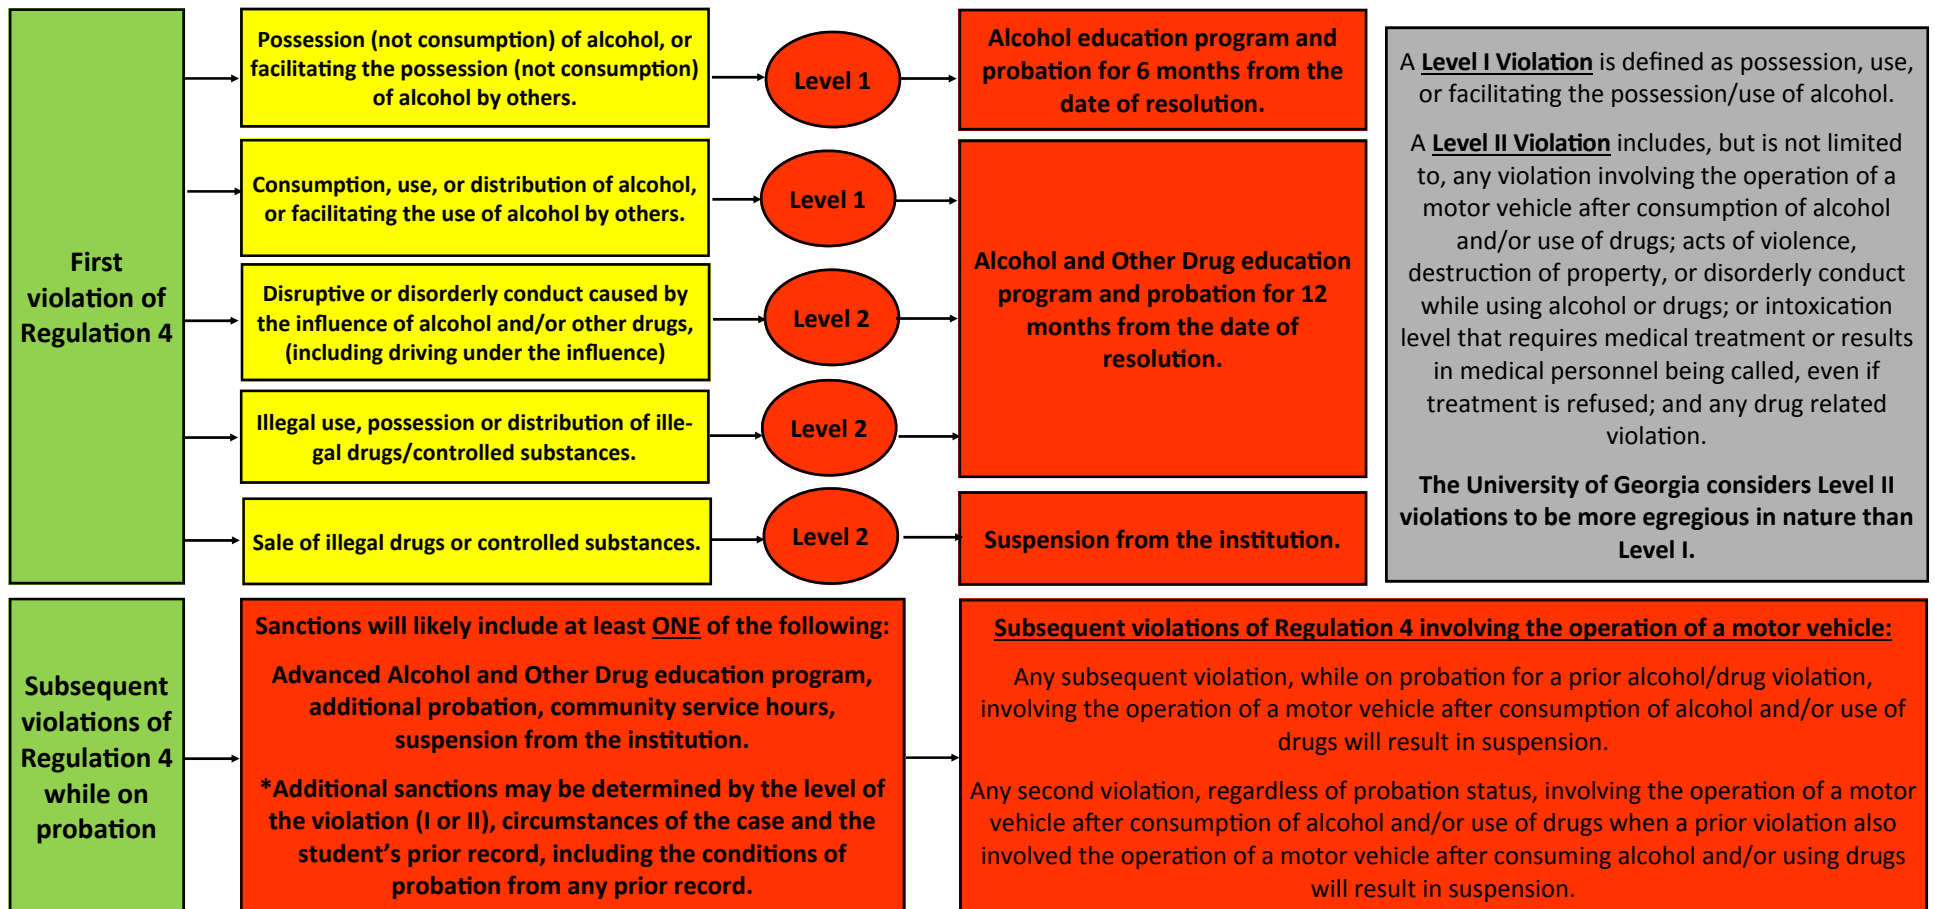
First violation of Regulation 4

Possession (not consumption) of alcohol, or facilitating the possession (not consumption) of alcohol by others.

Level 1

Alcohol education program and probation for 6 months from the date of resolution.

Consumption, use, or distribution of alcohol, or facilitating the use of alcohol by others.

Level 1

Disruptive or disorderly conduct caused by the influence of alcohol and/or other drugs, (including driving under the influence)

Level 2

Illegal use, possession or distribution of illegal drugs/controlled substances.

Level 2

Alcohol and Other Drug education program and probation for 12 months from the date of resolution.

Sale of illegal drugs or controlled substances.

Level 2

Suspension from the institution.

A Level I Violation is defined as possession, use, or facilitating the possession/use of alcohol.

A Level II Violation includes, but is not limited to, any violation involving the operation of a motor vehicle after consumption of alcohol and/or use of drugs; acts of violence, destruction of property, or disorderly conduct while using alcohol or drugs; or intoxication level that requires medical treatment or results in medical personnel being called, even if treatment is refused; and any drug related violation.

The University of Georgia considers Level II violations to be more egregious in nature than Level I.

Subsequent violations of Regulation 4 while on probation

Sanctions will likely include at least ONE of the following:

Advanced Alcohol and Other Drug education program, additional probation, community service hours, suspension from the institution.

*Additional sanctions may be determined by the level of the violation (I or II), circumstances of the case and the student's prior record, including the conditions of probation from any prior record.

Subsequent violations of Regulation 4 involving the operation of a motor vehicle:

Any subsequent violation, while on probation for a prior alcohol/drug violation, involving the operation of a motor vehicle after consumption of alcohol and/or use of drugs will result in suspension.

Any second violation, regardless of probation status, involving the operation of a motor vehicle after consumption of alcohol and/or use of drugs when a prior violation also involved the operation of a motor vehicle after consuming alcohol and/or using drugs will result in suspension.